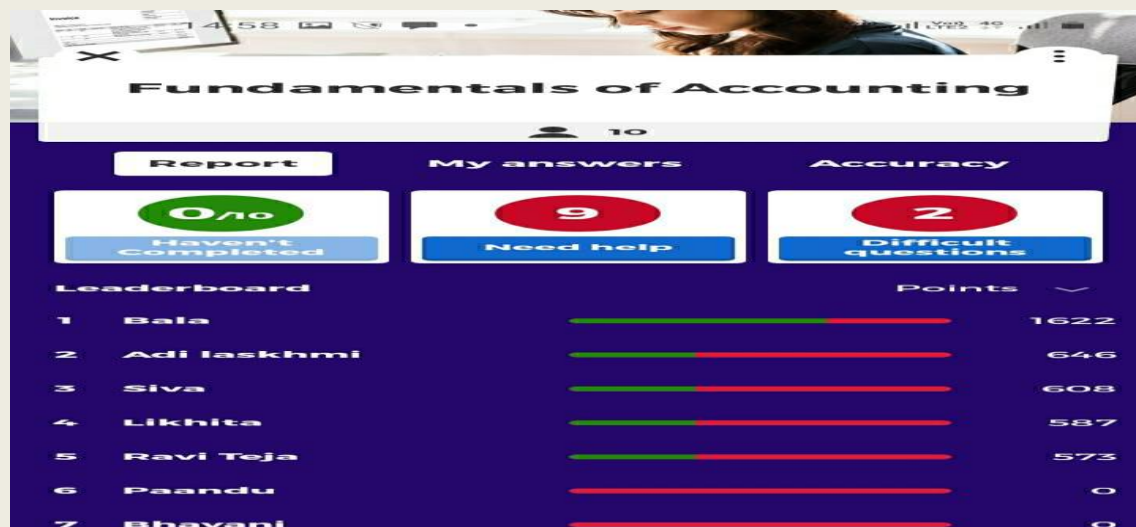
14:58

Fundamentals of Accounting

10

Report

My answers

Accuracy

0/10

Haven't Completed

9

Need help

2

Difficult questions

Leaderboard

Points

1 Bala 1622

2 Adi laskhmi 646

3 Siva 608

4 Likhita 587

5 Ravi Teja 573

6 Paandu 0

7 Bhavani 0